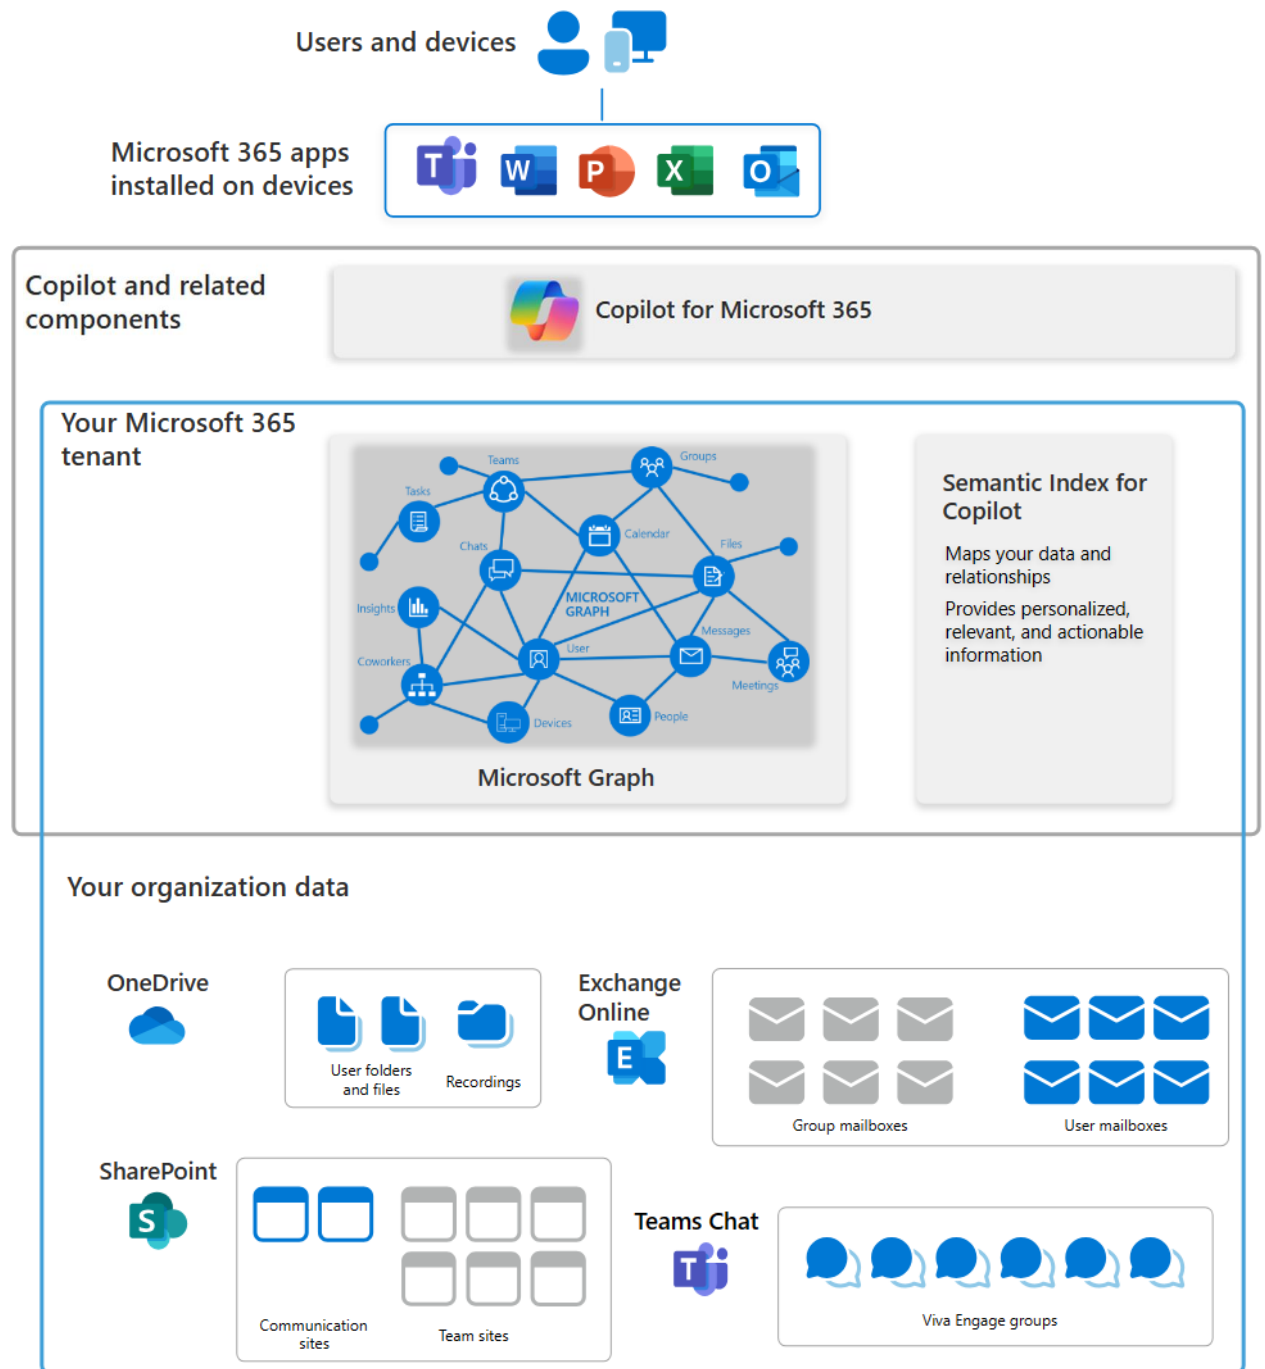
Users and devices

Microsoft 365 apps installed on devices

T W P X O

Copilot and related components

Copilot for Microsoft 365

Your Microsoft 365 tenant

Teams
Groups
Tasks
Calendar
Chats
Files
MICROSOFT GRAPH
Insights
Messages
User
Coworkers
Meetings
Devices
People

Microsoft Graph

Semantic Index for Copilot

Maps your data and relationships

Provides personalized, relevant, and actionable information

Your organization data

OneDrive

User folders and files

Recordings

Exchange Online

E

Group mailboxes

User mailboxes

SharePoint

S

Communication sites

Team sites

Teams Chat

T

Viva Engage groups